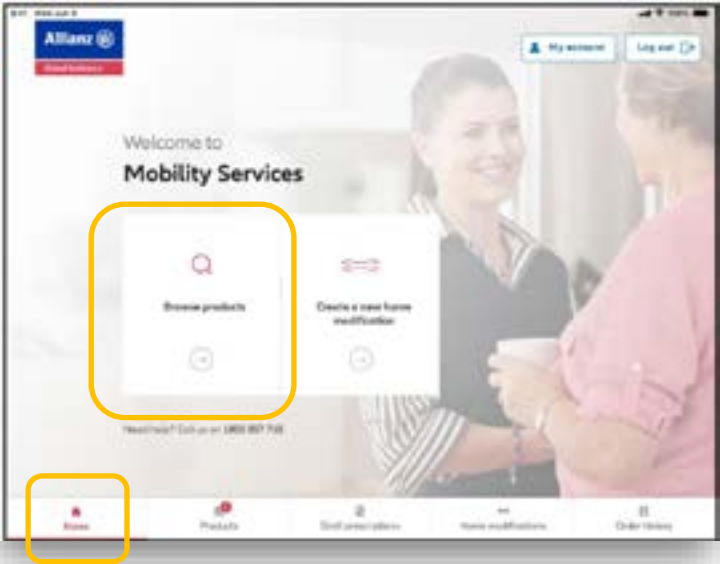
Allianz

My account

Log out

Welcome to

Mobility Services

Browse products

Create a new home modification

Need help? Call us on 1800 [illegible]

Home

Products

Draft prescriptions

Home modifications

Order history